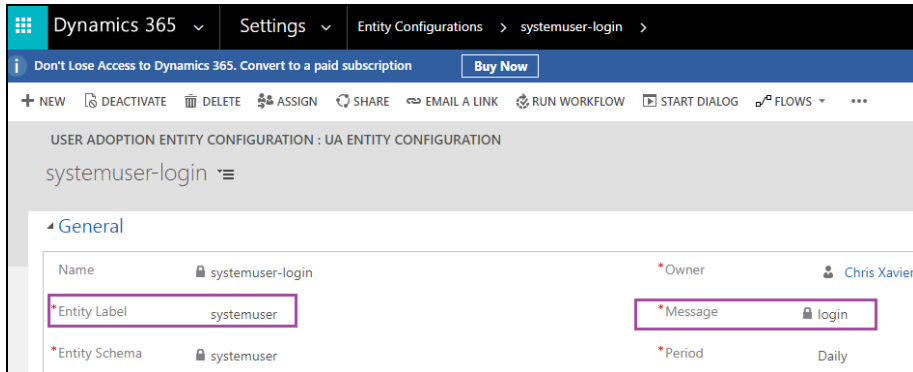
Dynamics 365 ⌄ Settings ⌄ Entity Configurations > systemuser-login >

Don't Lose Access to Dynamics 365. Convert to a paid subscription Buy Now

+ NEW DEACTIVATE DELETE ASSIGN SHARE EMAIL A LINK RUN WORKFLOW START DIALOG FLOWS ▾ •••

USER ADOPTION ENTITY CONFIGURATION : UA ENTITY CONFIGURATION

systemuser-login

General

| | | | |
|---|---|---|---|
| Name | systemuser-login | *Owner | Chris Xavier |
| *Entity Label | systemuser | *Message | login |
| *Entity Schema | systemuser | *Period | Daily |